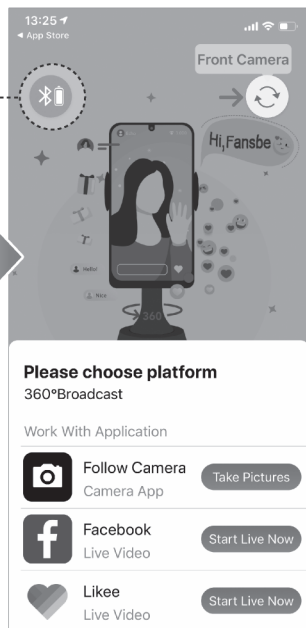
13:25
◂ App Store

Front Camera

Hi,Fansbe

Hello!

Nice

360

Please choose platform
360°Broadcast

Work With Application

Follow Camera
Camera App
Take Pictures

Facebook
Live Video
Start Live Now

Likee
Live Video
Start Live Now